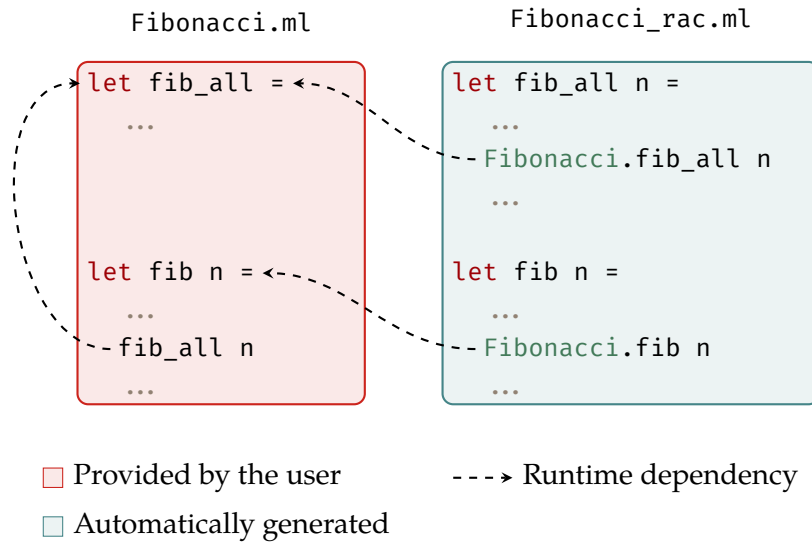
Fibonacci.ml

let fib_all =
...

let fib n =
...
fib_all n
...

Fibonacci_rac.ml

let fib_all n =
...
Fibonacci.fib_all n
...

let fib n =
...
Fibonacci.fib n
...

Provided by the user

Runtime dependency

Automatically generated